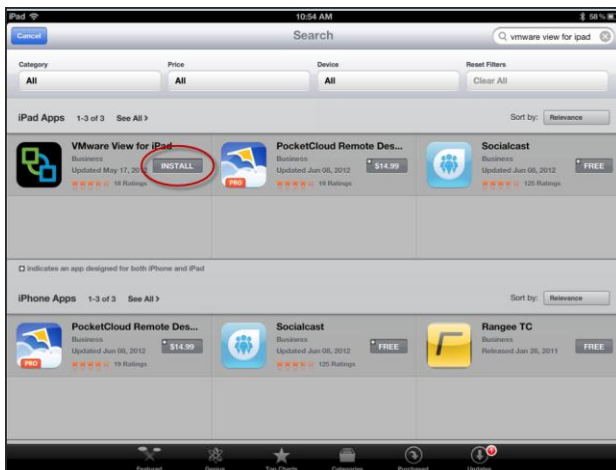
iPad
10:54 AM
58 %
Cancel
Search
vmware view for ipad

Category
All
Price
All
Device
All
Reset Filters
Clear All

iPad Apps 1-3 of 3 See All >
Sort by: Relevance

VMware View for iPad
Business
Updated May 17, 2012
INSTALL
10 Ratings

PocketCloud Remote Des...
Business
Updated Jun 08, 2012
$14.99
19 Ratings
PRO

Socialcast
Business
Updated Jun 08, 2012
FREE
125 Ratings

indicates an app designed for both iPhone and iPad

iPhone Apps 1-3 of 3 See All >
Sort by: Relevance

PocketCloud Remote Des...
Business
Updated Jun 08, 2012
$14.99
19 Ratings
PRO

Socialcast
Business
Updated Jun 08, 2012
FREE
125 Ratings

Rangee TC
Business
Released Jan 26, 2011
FREE

Featured
Genius
Top Charts
Categories
Purchased
Updates